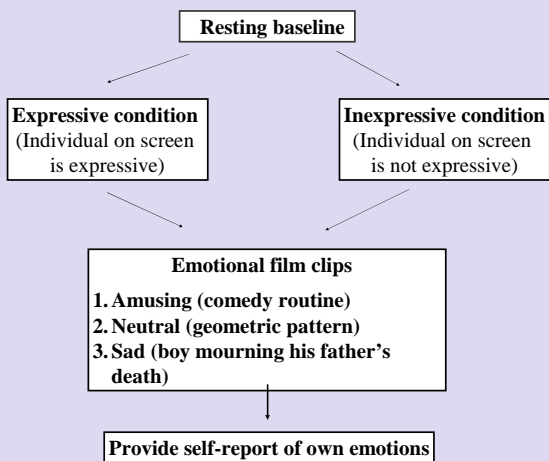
Resting baseline

Expressive condition
(Individual on screen is expressive)

Inexpressive condition
(Individual on screen is not expressive)

Emotional film clips
1. Amusing (comedy routine)
2. Neutral (geometric pattern)
3. Sad (boy mourning his father's death)

Provide self-report of own emotions